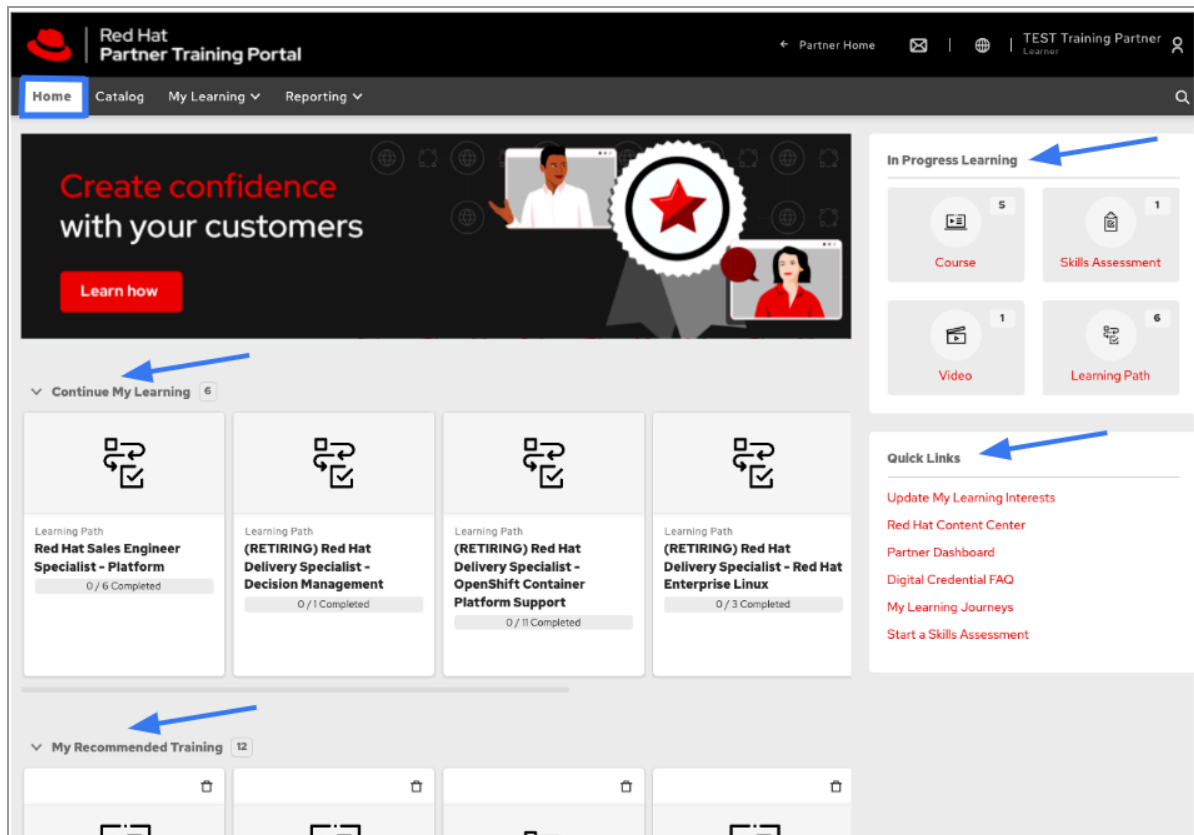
Red Hat
Partner Training Portal

← Partner Home

TEST Training Partner
Learner

Home Catalog My Learning Reporting

Create confidence with your customers

Learn how

In Progress Learning

5
Course

1
Skills Assessment

1
Video

6
Learning Path

Continue My Learning 6

Learning Path
Red Hat Sales Engineer Specialist - Platform
0 / 6 Completed

Learning Path
(RETIRING) Red Hat Delivery Specialist - Decision Management
0 / 1 Completed

Learning Path
(RETIRING) Red Hat Delivery Specialist - OpenShift Container Platform Support
0 / 11 Completed

Learning Path
(RETIRING) Red Hat Delivery Specialist - Red Hat Enterprise Linux
0 / 3 Completed

Quick Links

Update My Learning Interests
Red Hat Content Center
Partner Dashboard
Digital Credential FAQ
My Learning Journeys
Start a Skills Assessment

My Recommended Training 12